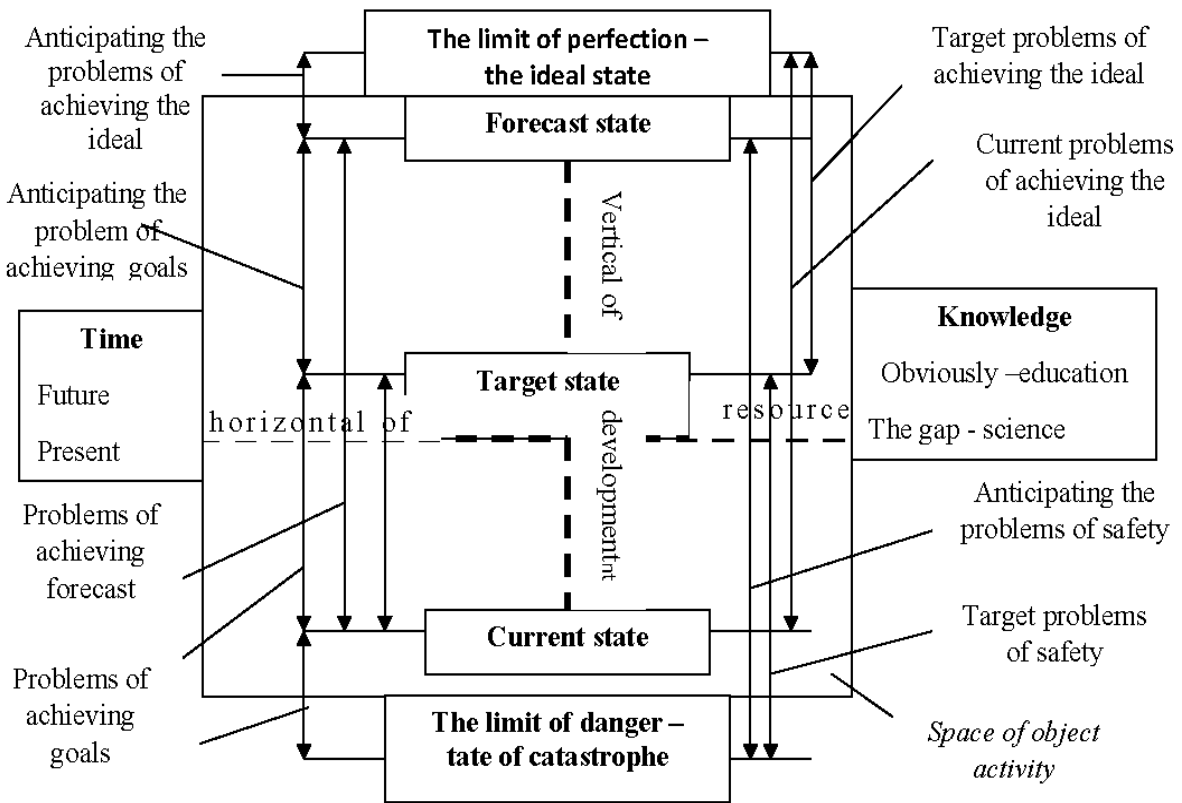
Anticipating the problems of achieving the ideal

The limit of perfection – the ideal state

Target problems of achieving the ideal

Forecast state

Current problems of achieving the ideal

Anticipating the problem of achieving goals

Vertical of

Time

Future

Present

Knowledge

Obviously –education

The gap - science

Target state

horizontal of

development

resource

Problems of achieving forecast

Anticipating the problems of safety

Current state

Target problems of safety

Problems of achieving goals

The limit of danger – tate of catastrophe

Space of object activity